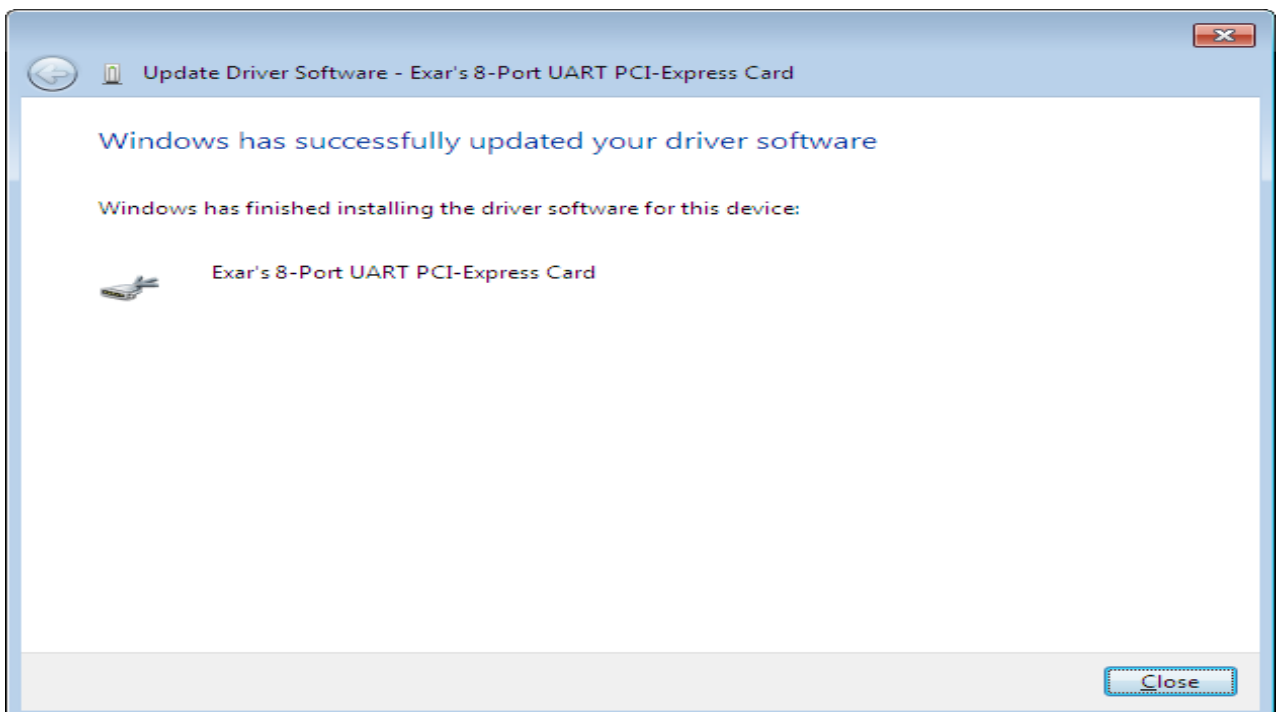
Update Driver Software - Exar's 8-Port UART PCI-Express Card

Windows has successfully updated your driver software

Windows has finished installing the driver software for this device:

Exar's 8-Port UART PCI-Express Card

Close